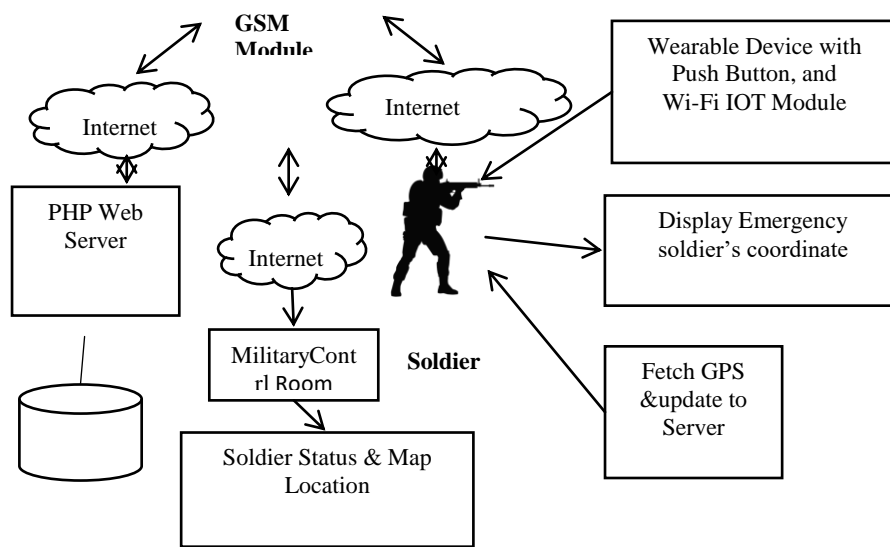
GSM Module

Internet

Internet

Wearable Device with Push Button, and Wi-Fi IOT Module

PHP Web Server

Internet

Display Emergency soldier's coordinate

MilitaryContrl Room

Soldier

Fetch GPS &update to Server

Soldier Status & Map Location